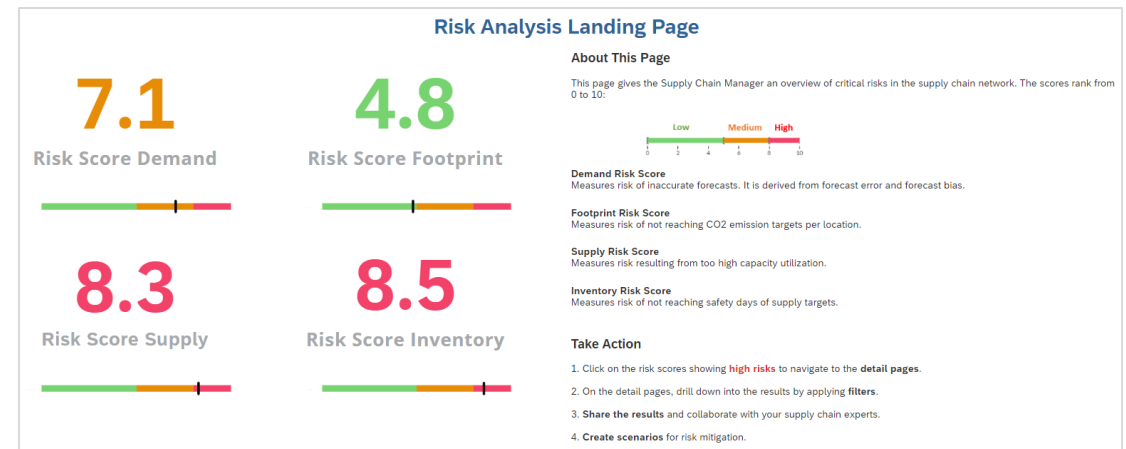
Risk Analysis Landing Page

7.1
Risk Score Demand

4.8
Risk Score Footprint

8.3
Risk Score Supply

8.5
Risk Score Inventory

About This Page

This page gives the Supply Chain Manager an overview of critical risks in the supply chain network. The scores rank from 0 to 10:

Low Medium High
0 2 4 6 8 10

Demand Risk Score
Measures risk of inaccurate forecasts. It is derived from forecast error and forecast bias.

Footprint Risk Score
Measures risk of not reaching CO2 emission targets per location.

Supply Risk Score
Measures risk resulting from too high capacity utilization.

Inventory Risk Score
Measures risk of not reaching safety days of supply targets.

Take Action

1. Click on the risk scores showing high risks to navigate to the detail pages.

2. On the detail pages, drill down into the results by applying filters.

3. Share the results and collaborate with your supply chain experts.

4. Create scenarios for risk mitigation.